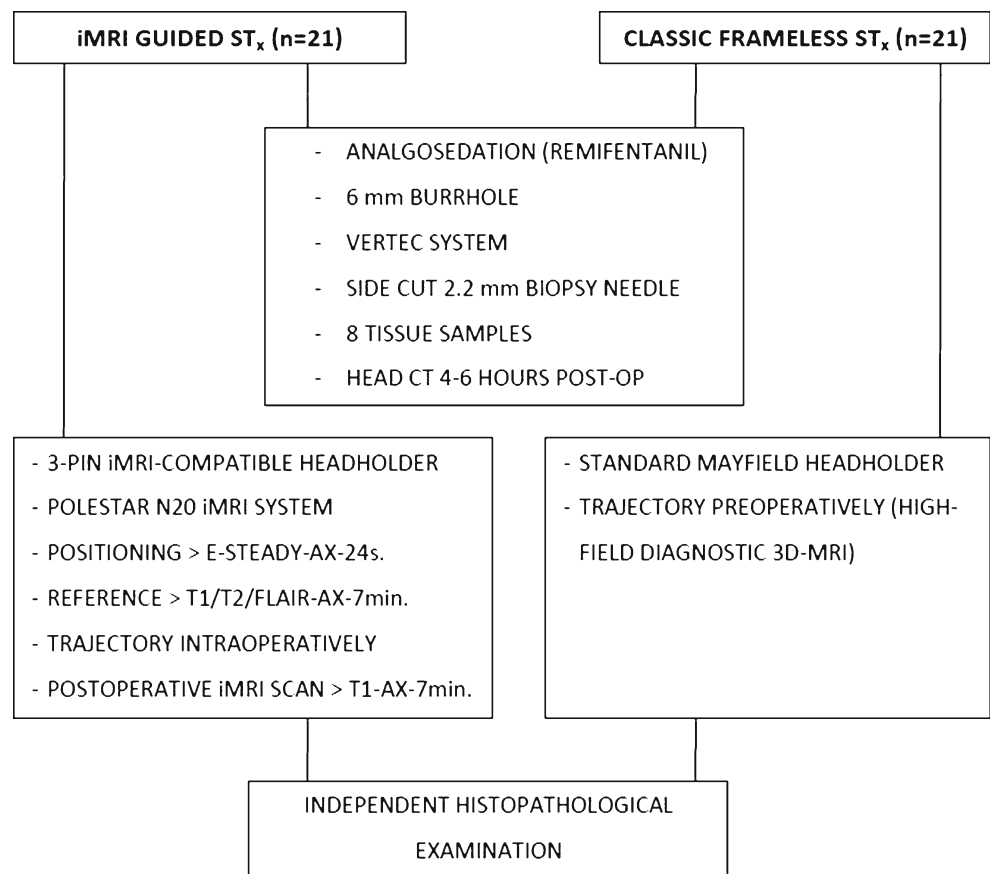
iMRI GUIDED $ST_x$ (n=21)

CLASSIC FRAMELESS $ST_x$ (n=21)

- ANALGOSEDATION (REMIFENTANIL)
- 6 mm BURRHOLE
- VERTEC SYSTEM
- SIDE CUT 2.2 mm BIOPSY NEEDLE
- 8 TISSUE SAMPLES
- HEAD CT 4-6 HOURS POST-OP

- 3-PIN iMRI-COMPATIBLE HEADHOLDER
- POLESTAR N20 iMRI SYSTEM
- POSITIONING > E-STEADY-AX-24s.
- REFERENCE > T1/T2/FLAIR-AX-7min.
- TRAJECTORY INTRAOPERATIVELY
- POSTOPERATIVE iMRI SCAN > T1-AX-7min.

- STANDARD MAYFIELD HEADHOLDER
- TRAJECTORY PREOPERATIVELY (HIGH-FIELD DIAGNOSTIC 3D-MRI)

INDEPENDENT HISTOPATHOLOGICAL EXAMINATION